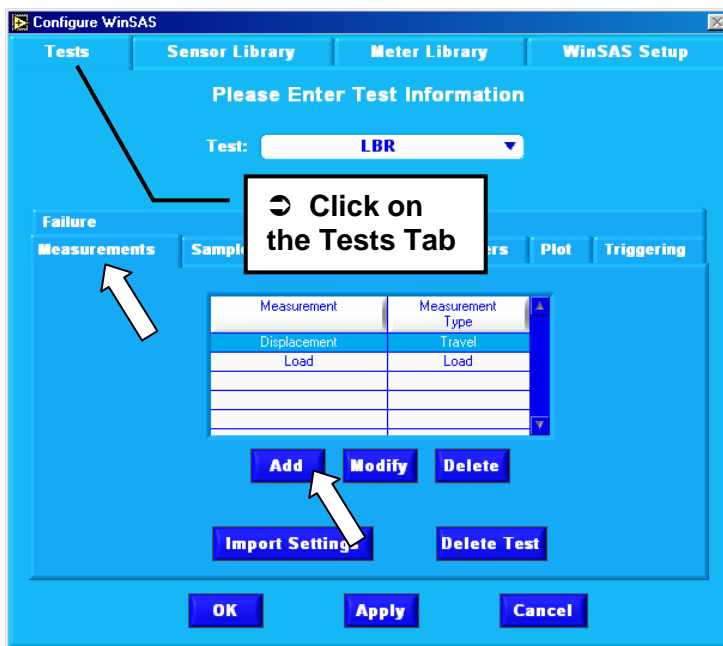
Configure WinSAS

Tests | Sensor Library | Meter Library | WinSAS Setup

Please Enter Test Information

Test: LBR

➲ Click on the Tests Tab

Failure

Measurements | Sampl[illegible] | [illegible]ers | Plot | Triggering

| Measurement | Measurement Type |
|---|---|
| Displacement | Travel |
| Load | Load |
| | |
| | |
| | |
| | |

Add | Modify | Delete

Import Settings | Delete Test

OK | Apply | Cancel